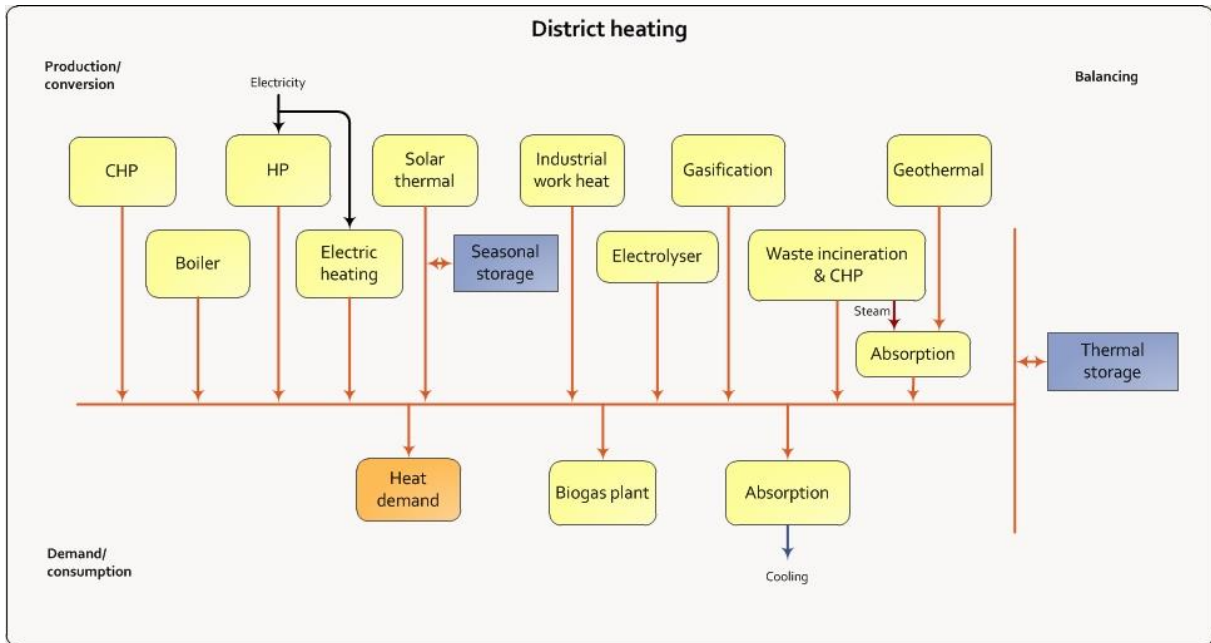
District heating

Production/ conversion

Electricity

Balancing

CHP

HP

Solar thermal

Industrial work heat

Gasification

Geothermal

Boiler

Electric heating

Seasonal storage

Electrolyser

Waste incineration & CHP

Steam

Absorption

Thermal storage

Heat demand

Biogas plant

Absorption

Cooling

Demand/ consumption